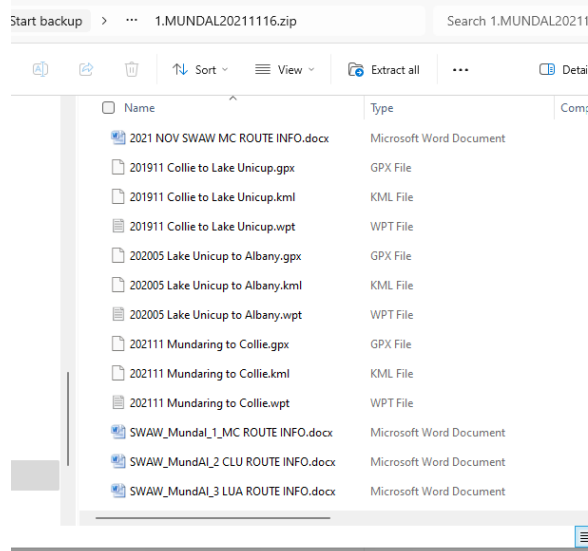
Start backup > ··· 1.MUNDAL20211116.zip

Search 1.MUNDAL20211

Sort View Extract all ··· Detai

| Name | Type | Comp |
|---|---|---|
| 2021 NOV SWAW MC ROUTE INFO.docx | Microsoft Word Document | |
| 201911 Collie to Lake Unicup.gpx | GPX File | |
| 201911 Collie to Lake Unicup.kml | KML File | |
| 201911 Collie to Lake Unicup.wpt | WPT File | |
| 202005 Lake Unicup to Albany.gpx | GPX File | |
| 202005 Lake Unicup to Albany.kml | KML File | |
| 202005 Lake Unicup to Albany.wpt | WPT File | |
| 202111 Mundaring to Collie.gpx | GPX File | |
| 202111 Mundaring to Collie.kml | KML File | |
| 202111 Mundaring to Collie.wpt | WPT File | |
| SWAW_Mundal_1_MC ROUTE INFO.docx | Microsoft Word Document | |
| SWAW_MundAl_2 CLU ROUTE INFO.docx | Microsoft Word Document | |
| SWAW_MundAl_3 LUA ROUTE INFO.docx | Microsoft Word Document | |